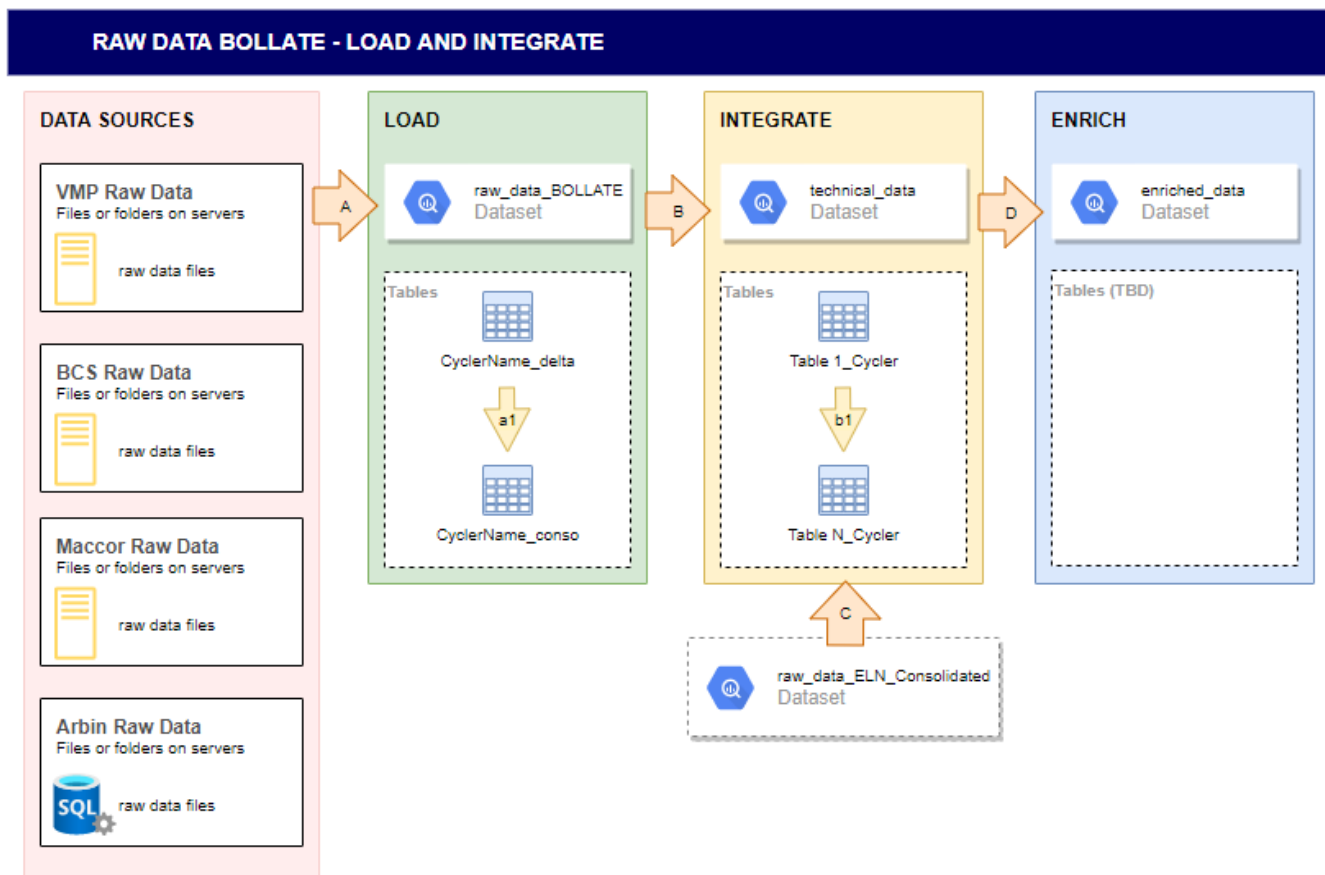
RAW DATA BOLLATE - LOAD AND INTEGRATE

DATA SOURCES

VMP Raw Data
Files or folders on servers
raw data files

BCS Raw Data
Files or folders on servers
raw data files

Maccor Raw Data
Files or folders on servers
raw data files

Arbin Raw Data
Files or folders on servers
SQL
raw data files

A

LOAD

raw_data_BOLLATE
Dataset

Tables
CyclerName_delta
a1
CyclerName_conso

B

INTEGRATE

technical_data
Dataset

Tables
Table 1_Cycler
b1
Table N_Cycler

C

raw_data_ELN_Consolidated
Dataset

D

ENRICH

enriched_data
Dataset

Tables (TBD)